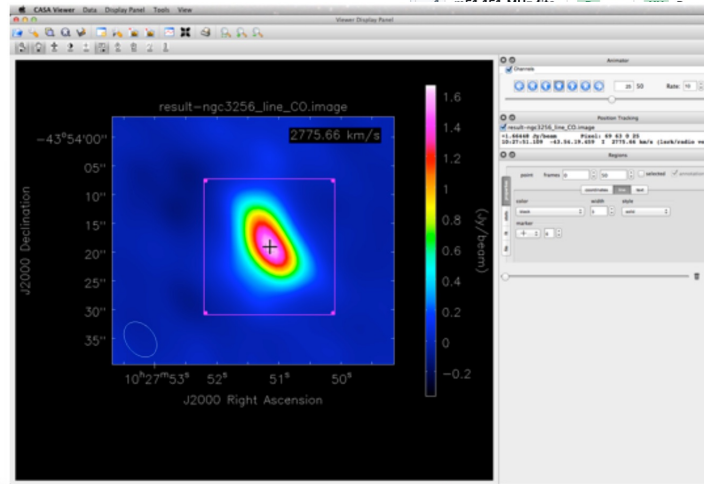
CASA Viewer Data Display Panel Tools View

Viewer Display Panel

result-ngc3256_line_CO.image

2775.66 km/s

$-43°54'00''$

05''

10''

15''

20''

25''

30''

35''

J2000 Declination

$10^h27^m53^s$ $52^s$ $51^s$ $50^s$

J2000 Right Ascension

1.6

1.4

1.2

1

0.8

0.6

0.4

0.2

0

-0.2

(Jy/beam)

Animator

Channels

20 50

Rate: 10

Position Tracking

result-ngc3256_line_CO.image

-1.66448 Jy/beam Pixel: 49 43 0 25

10:27:51.189 -43.54.19.459 I 2775.66 km/s (lsrk/radio ve

Regions

point frames 0 50 selected annotation

coordinates line text

color width style

black 1 solid

marker

+ 1 4